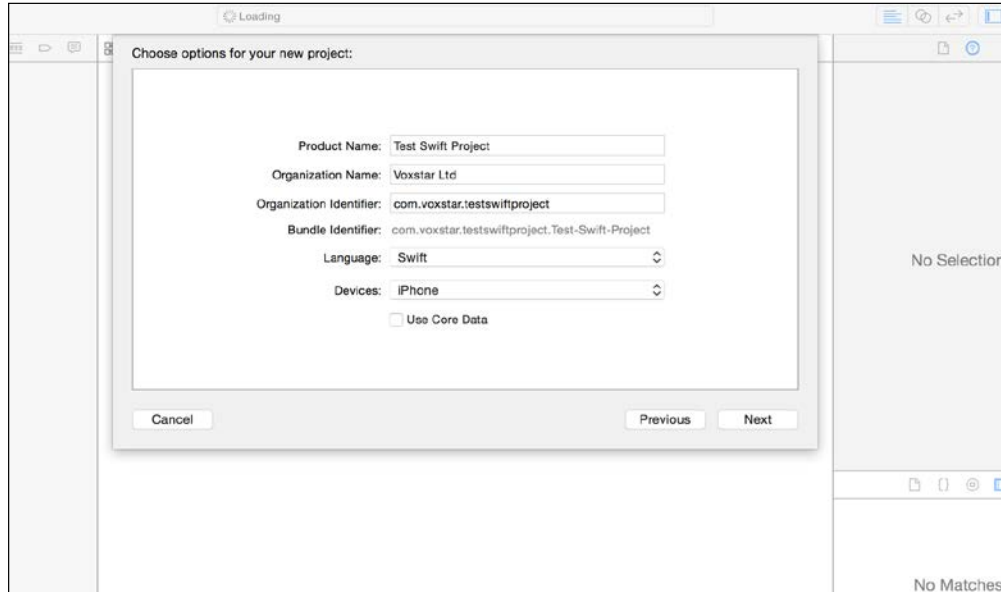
Loading

Choose options for your new project:

Product Name: Test Swift Project

Organization Name: Voxstar Ltd

Organization Identifier: com.voxstar.testswiftproject

Bundle Identifier: com.voxstar.testswiftproject.Test-Swift-Project

Language: Swift

Devices: iPhone

Use Core Data

Cancel

Previous

Next

No Selection

No Matches